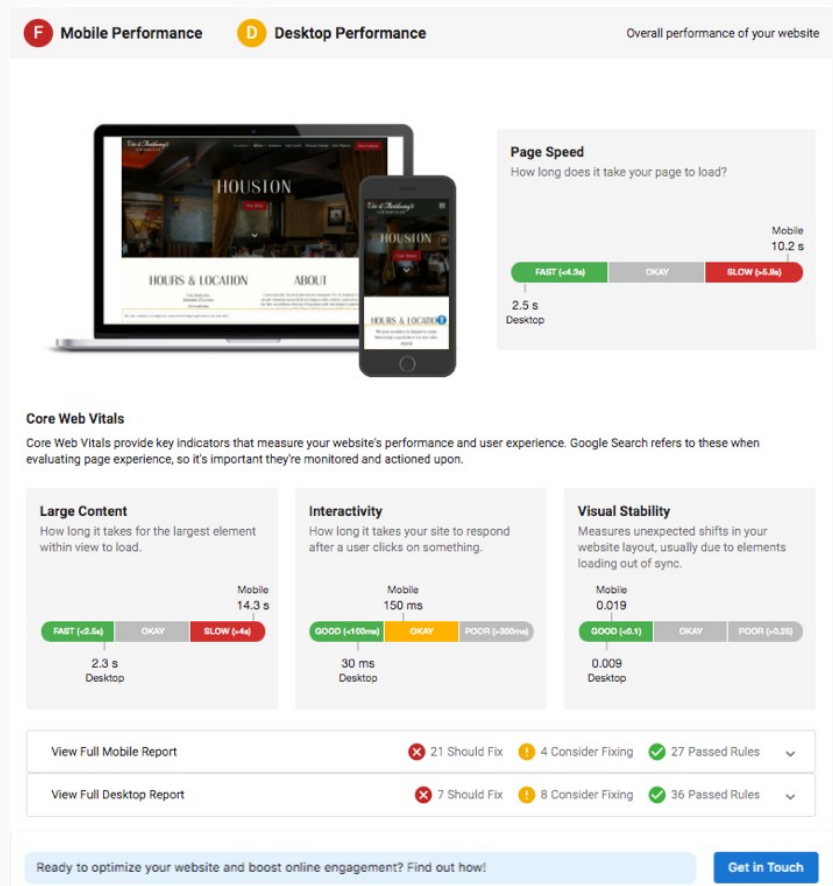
F Mobile Performance

D Desktop Performance

Overall performance of your website

HOUSTON

HOURS & LOCATION

ABOUT

HOUSTON

HOURS & LOCATION

Page Speed

How long does it take your page to load?

Mobile
10.2 s

FAST (<4.3s) | OKAY | SLOW (>5.8s)

2.5 s
Desktop

Core Web Vitals

Core Web Vitals provide key indicators that measure your website's performance and user experience. Google Search refers to these when evaluating page experience, so it's important they're monitored and actioned upon.

Large Content

How long it takes for the largest element within view to load.

Mobile
14.3 s

FAST (<2.5s) | OKAY | SLOW (>4s)

2.3 s
Desktop

Interactivity

How long it takes your site to respond after a user clicks on something.

Mobile
150 ms

GOOD (<100ms) | OKAY | POOR (>300ms)

30 ms
Desktop

Visual Stability

Measures unexpected shifts in your website layout, usually due to elements loading out of sync.

Mobile
0.019

GOOD (<0.1) | OKAY | POOR (>0.25)

0.009
Desktop

View Full Mobile Report
21 Should Fix
4 Consider Fixing
27 Passed Rules

View Full Desktop Report
7 Should Fix
8 Consider Fixing
36 Passed Rules

Ready to optimize your website and boost online engagement? Find out how!

Get in Touch